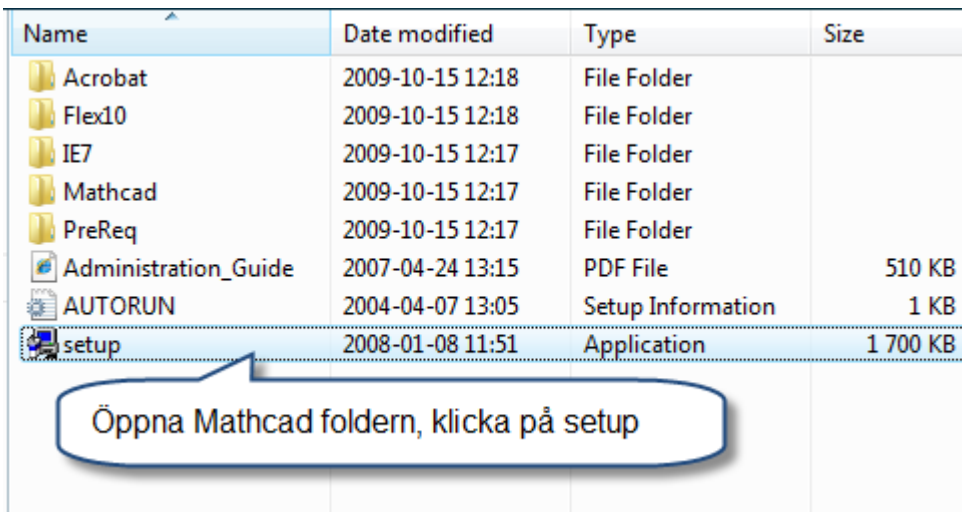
| Name | Date modified | Type | Size |
|---|---|---|---|
| Acrobat | 2009-10-15 12:18 | File Folder | |
| Flex10 | 2009-10-15 12:18 | File Folder | |
| IE7 | 2009-10-15 12:17 | File Folder | |
| Mathcad | 2009-10-15 12:17 | File Folder | |
| PreReq | 2009-10-15 12:17 | File Folder | |
| Administration_Guide | 2007-04-24 13:15 | PDF File | 510 KB |
| AUTORUN | 2004-04-07 13:05 | Setup Information | 1 KB |
| setup | 2008-01-08 11:51 | Application | 1 700 KB |

Öppna Mathcad foldern, klicka på setup